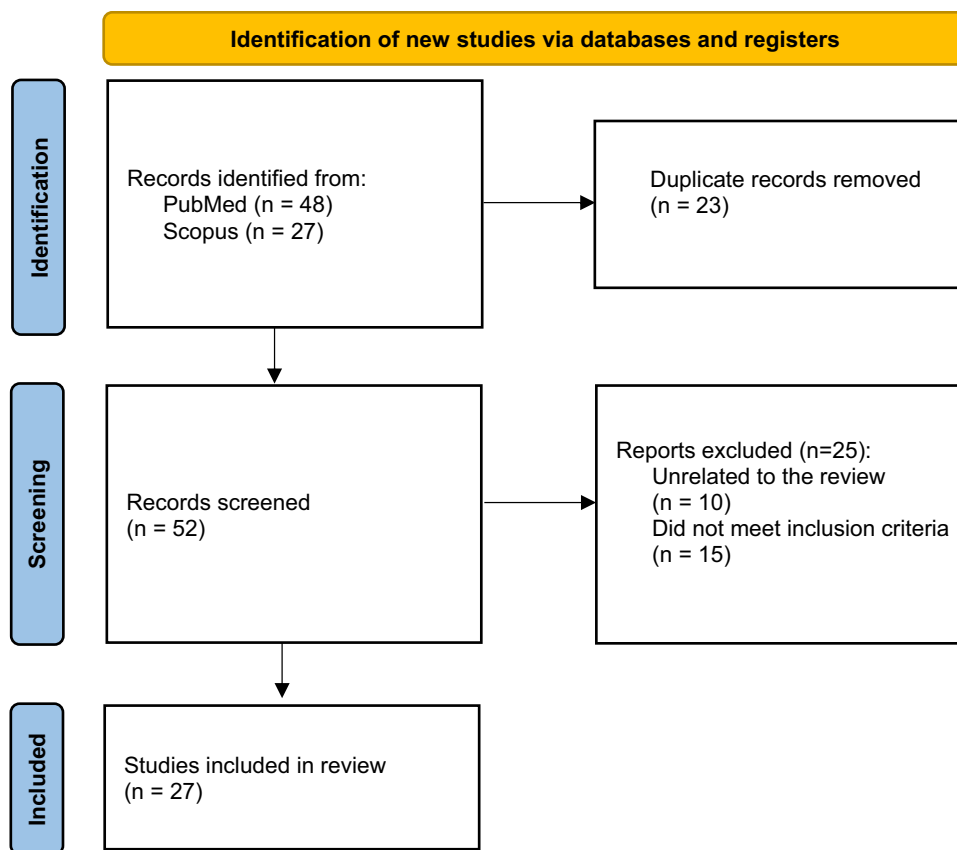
Identification of new studies via databases and registers

Identification

Records identified from:
PubMed (n = 48)
Scopus (n = 27)

Duplicate records removed
(n = 23)

Screening

Records screened
(n = 52)

Reports excluded (n=25):
Unrelated to the review
(n = 10)
Did not meet inclusion criteria
(n = 15)

Included

Studies included in review
(n = 27)